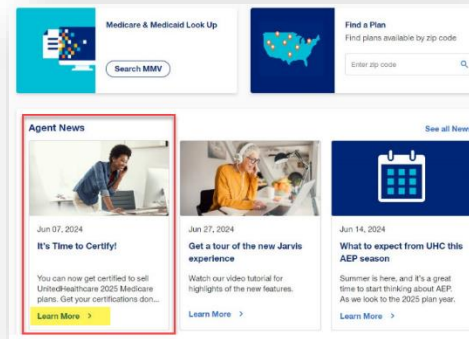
Medicare & Medicaid Look Up

Search MMV

Find a Plan

Find plans available by zip code

Enter zip code

Agent News

See all New

Jun 07, 2024

It's Time to Certify!

You can now get certified to sell UnitedHealthcare 2025 Medicare plans. Get your certifications don...

Learn More >

Jun 27, 2024

Get a tour of the new Jarvis experience

Watch our video tutorial for highlights of the new features.

Learn More >

Jun 14, 2024

What to expect from UHC this AEP season

Summer is here, and it's a great time to start thinking about AEP. As we look to the 2025 plan year.

Learn More >